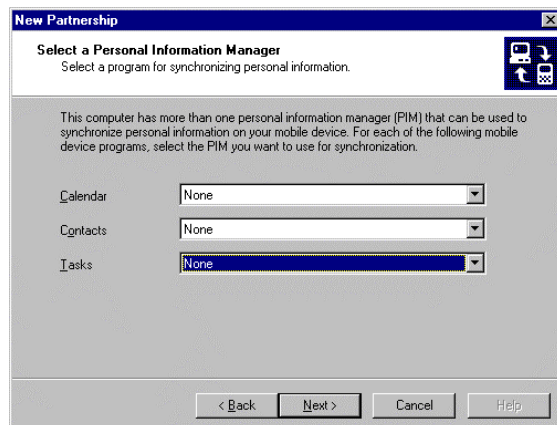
New Partnership

Select a Personal Information Manager
Select a program for synchronizing personal information.

This computer has more than one personal information manager (PIM) that can be used to synchronize personal information on your mobile device. For each of the following mobile device programs, select the PIM you want to use for synchronization.

Calendar None
Contacts None
Tasks None

< Back Next > Cancel Help